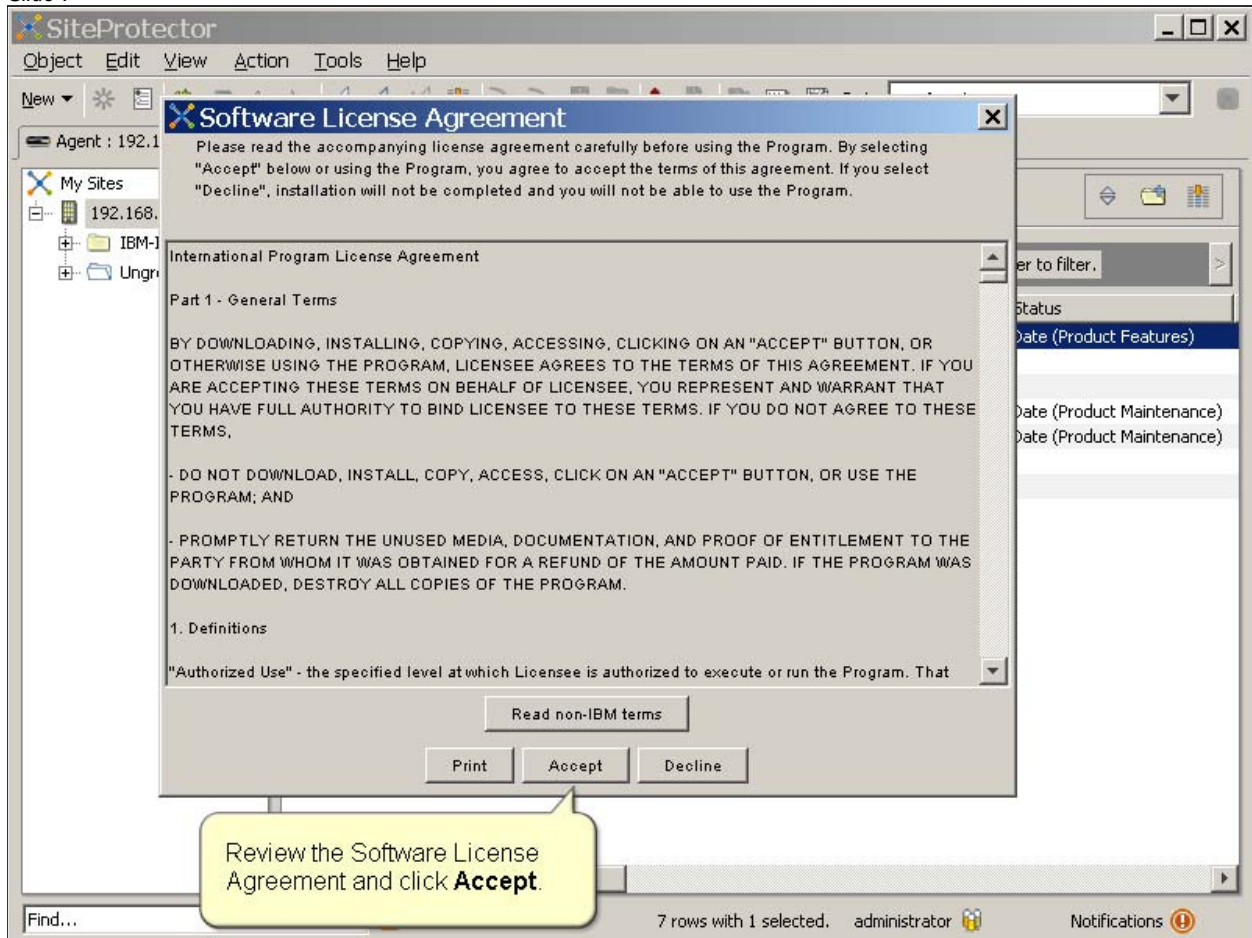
Slide 1

SiteProtector

Object Edit View Action Tools Help

New

Agent : 192.1

My Sites
192.168.
IBM-I
Ungr

Software License Agreement

Please read the accompanying license agreement carefully before using the Program. By selecting "Accept" below or using the Program, you agree to accept the terms of this agreement. If you select "Decline", installation will not be completed and you will not be able to use the Program.

International Program License Agreement

Part 1 - General Terms

BY DOWNLOADING, INSTALLING, COPYING, ACCESSING, CLICKING ON AN "ACCEPT" BUTTON, OR OTHERWISE USING THE PROGRAM, LICENSEE AGREES TO THE TERMS OF THIS AGREEMENT. IF YOU ARE ACCEPTING THESE TERMS ON BEHALF OF LICENSEE, YOU REPRESENT AND WARRANT THAT YOU HAVE FULL AUTHORITY TO BIND LICENSEE TO THESE TERMS. IF YOU DO NOT AGREE TO THESE TERMS,

- DO NOT DOWNLOAD, INSTALL, COPY, ACCESS, CLICK ON AN "ACCEPT" BUTTON, OR USE THE PROGRAM; AND

- PROMPTLY RETURN THE UNUSED MEDIA, DOCUMENTATION, AND PROOF OF ENTITLEMENT TO THE PARTY FROM WHOM IT WAS OBTAINED FOR A REFUND OF THE AMOUNT PAID. IF THE PROGRAM WAS DOWNLOADED, DESTROY ALL COPIES OF THE PROGRAM.

1. Definitions

"Authorized Use" - the specified level at which Licensee is authorized to execute or run the Program. That

Read non-IBM terms

Print Accept Decline

er to filter.

Status
Date (Product Features)
Date (Product Maintenance)
Date (Product Maintenance)

Review the Software License Agreement and click **Accept**.

Find...

7 rows with 1 selected. administrator Notifications